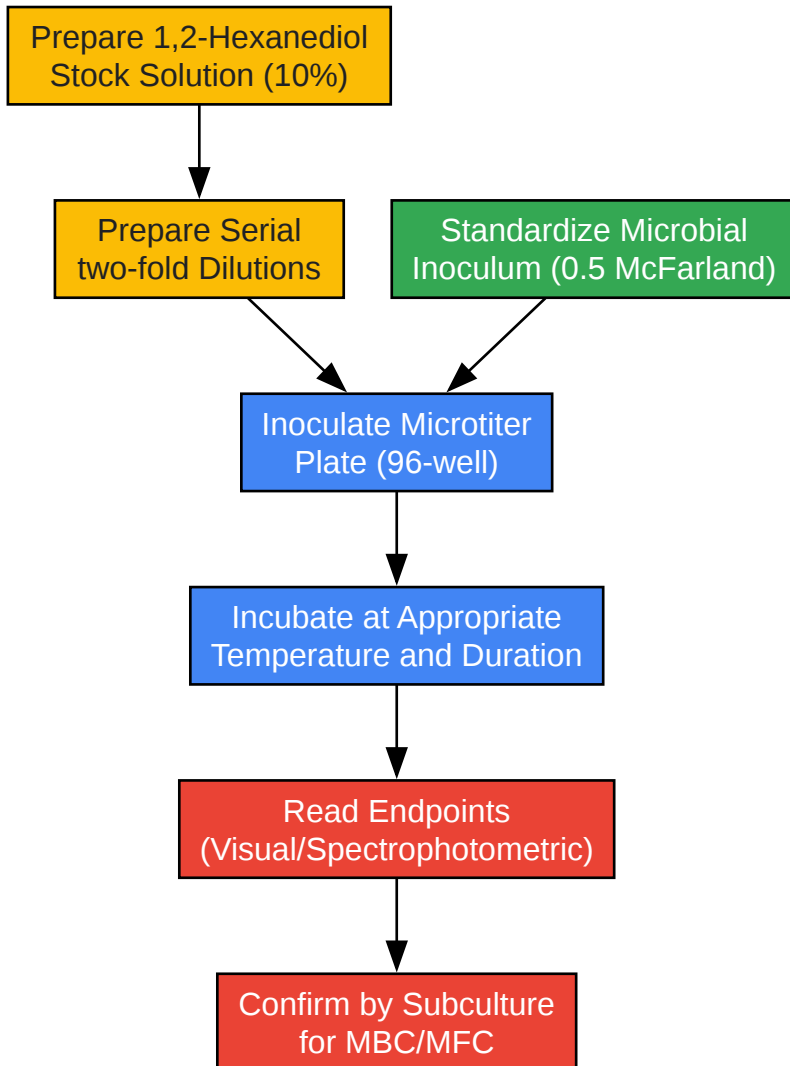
Prepare 1,2-Hexanediol Stock Solution (10%)

Prepare Serial two-fold Dilutions

Standardize Microbial Inoculum (0.5 McFarland)

Inoculate Microtiter Plate (96-well)

Incubate at Appropriate Temperature and Duration

Read Endpoints (Visual/Spectrophotometric)

Confirm by Subculture for MBC/MFC